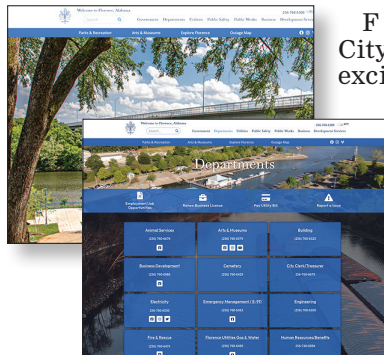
Welcome to Florence, Alabama

Government Departments Visitors Public Safety Public Works Business Development Services

Parks & Recreation Arts & Museums Explore Florence Cottage Map

F
City
exci

Welcome to Florence, Alabama

Government Departments Visitors Public Safety Public Works Business Development Services

Parks & Recreation Arts & Museums Explore Florence Cottage Map

Departments

Employment Job Opportunities

Renew Business License

Pay Utility Bill

Report a Issue

Animal Services

Arts & Museums

Building

Business Development

Cemetery

City Clerk/Treasurer

Electricity

Emergency Management (E-911)

Engineering

Fire & Rescue

Florence Utilities Gas & Water

Human Resources/Benefits